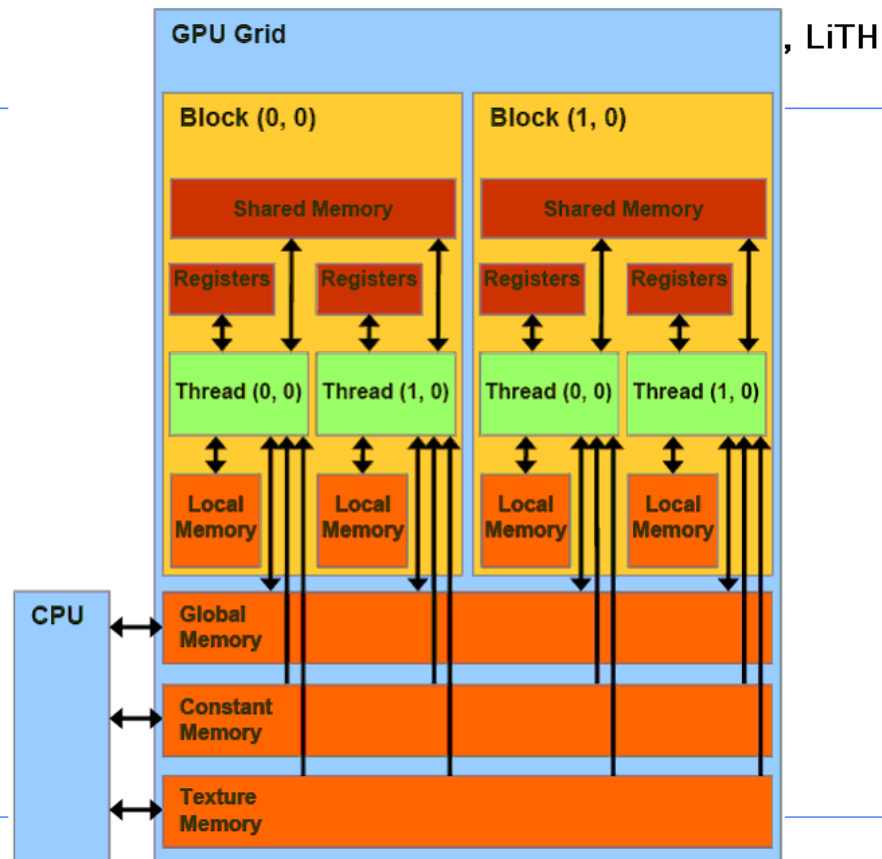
GPU Grid

, LiTH

Block (0, 0)

Shared Memory

Registers

Registers

Thread (0, 0)

Thread (1, 0)

Local Memory

Local Memory

Block (1, 0)

Shared Memory

Registers

Registers

Thread (0, 0)

Thread (1, 0)

Local Memory

Local Memory

CPU

Global Memory

Constant Memory

Texture Memory